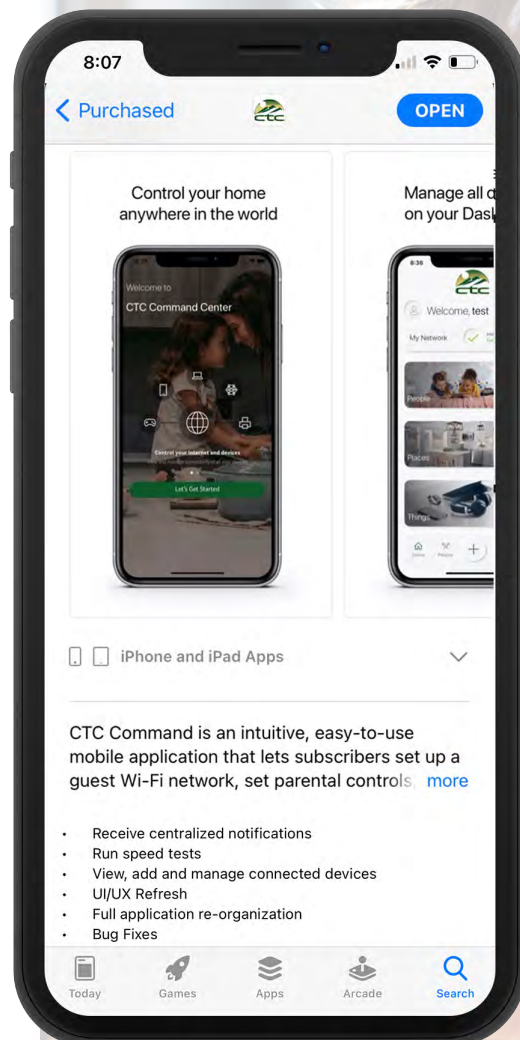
8:07

Purchased

ctc

OPEN

Control your home anywhere in the world

Welcome to

CTC Command Center

Control your internet and devices

Let's Get Started

Manage all d on your Dash

8:39

ctc

Welcome, test

My Network

People

Places

Things

iPhone and iPad Apps

CTC Command is an intuitive, easy-to-use mobile application that lets subscribers set up a guest Wi-Fi network, set parental controls, more

• Receive centralized notifications
• Run speed tests
• View, add and manage connected devices
• UI/UX Refresh
• Full application re-organization
• Bug Fixes

Today Games Apps Arcade Search